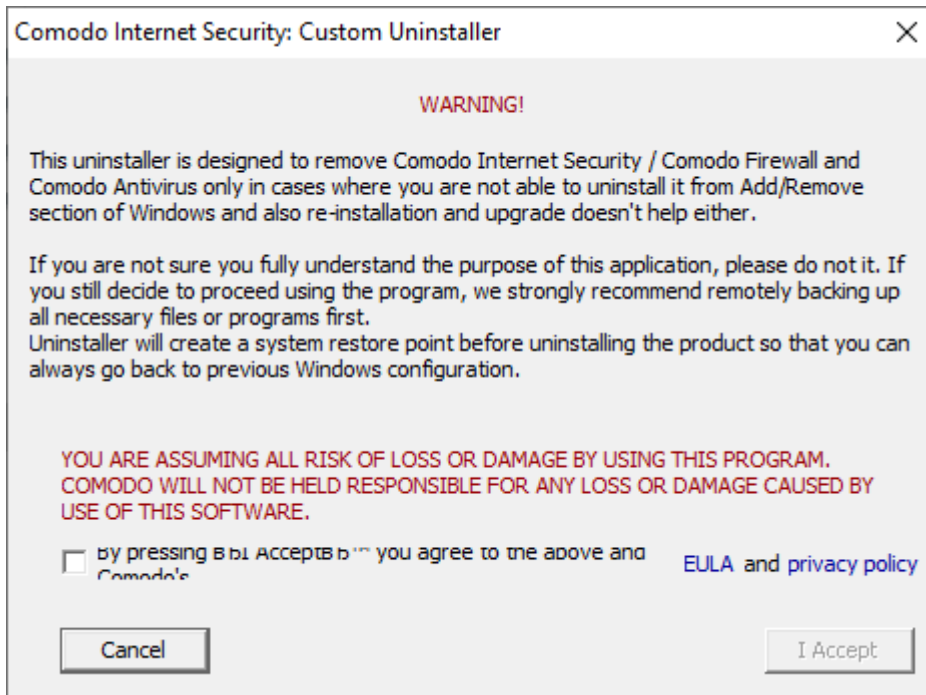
Comodo Internet Security: Custom Uninstaller

WARNING!

This uninstaller is designed to remove Comodo Internet Security / Comodo Firewall and Comodo Antivirus only in cases where you are not able to uninstall it from Add/Remove section of Windows and also re-installation and upgrade doesn't help either.

If you are not sure you fully understand the purpose of this application, please do not it. If you still decide to proceed using the program, we strongly recommend remotely backing up all necessary files or programs first.
Uninstaller will create a system restore point before uninstalling the product so that you can always go back to previous Windows configuration.

YOU ARE ASSUMING ALL RISK OF LOSS OR DAMAGE BY USING THIS PROGRAM. COMODO WILL NOT BE HELD RESPONSIBLE FOR ANY LOSS OR DAMAGE CAUSED BY USE OF THIS SOFTWARE.

By pressing вЂI Acceptвђ™ you agree to the above and Comodo's

EULA and privacy policy

Cancel

I Accept